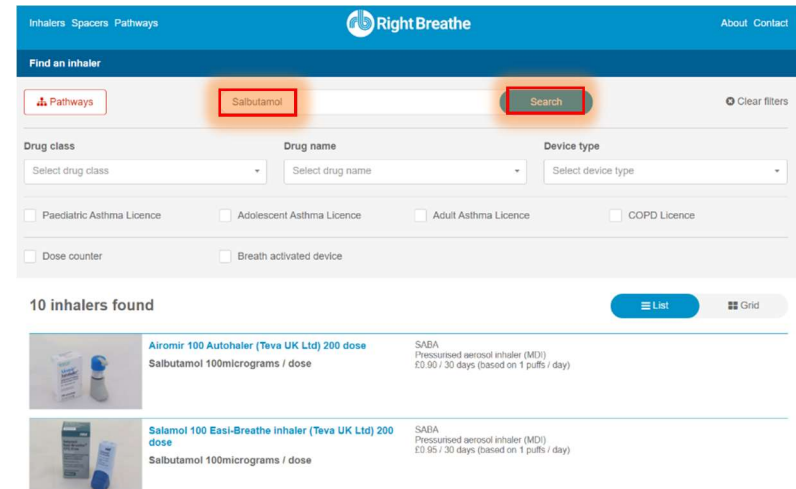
Inhalers Spacers Pathways

RightBreathe

About Contact

Find an inhaler

Pathways

Salbutamol

Search

Clear filters

Drug class

Select drug class

Drug name

Select drug name

Device type

Select device type

Paediatric Asthma Licence

Adolescent Asthma Licence

Adult Asthma Licence

COPD Licence

Dose counter

Breath activated device

10 inhalers found

List

Grid

Airomir 100 Autohaler (Teva UK Ltd) 200 dose
Salbutamol 100micrograms / dose

SABA
Pressurised aerosol inhaler (MDI)
£0.90 / 30 days (based on 1 puffs / day)

Salamol 100 Easi-Breathe inhaler (Teva UK Ltd) 200 dose
Salbutamol 100micrograms / dose

SABA
Pressurised aerosol inhaler (MDI)
£0.95 / 30 days (based on 1 puffs / day)